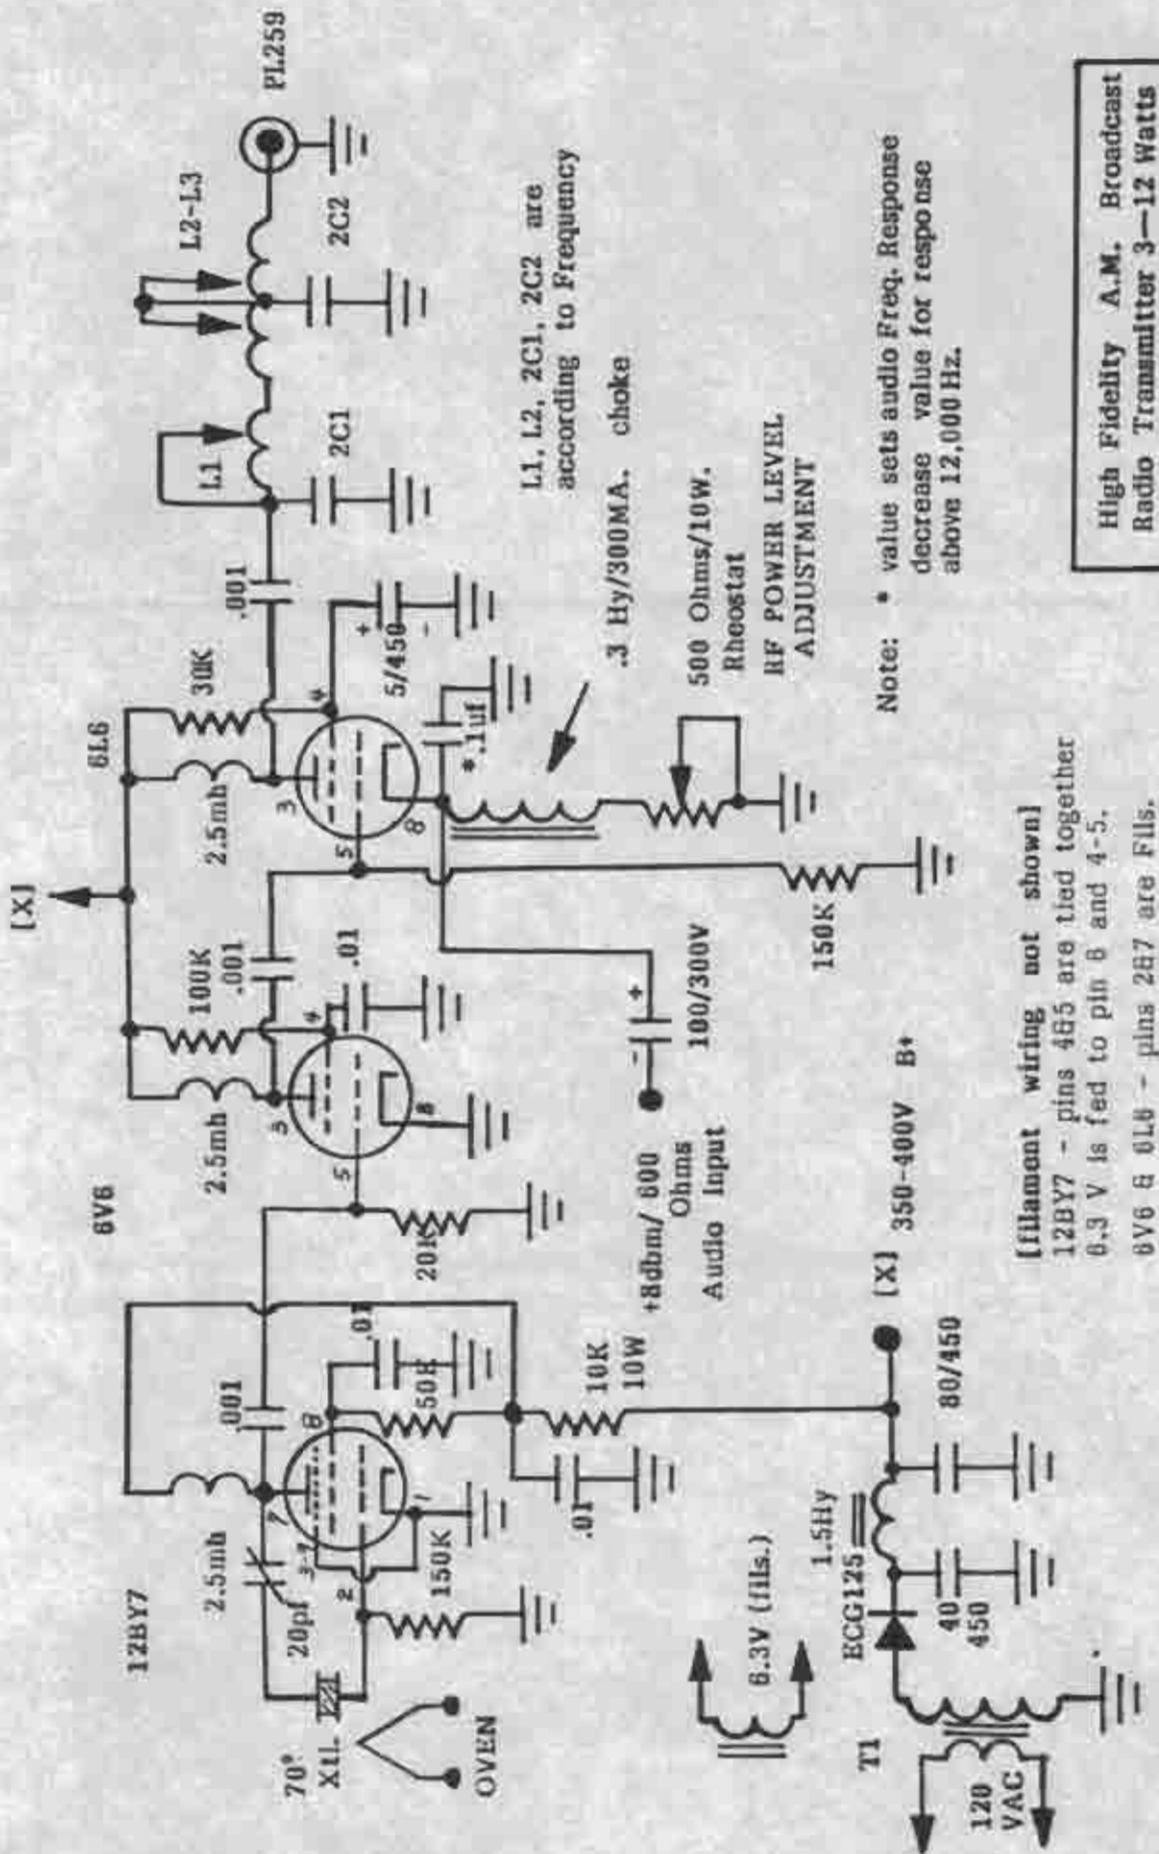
12BY7

6V6

6L6

PL259

[X]

2.5mh

.001

20pf

70° Xtl.

OVEN

150K

50K

.01

.01

10K 10W

20K

2.5mh

100K

.001

.01

2.5mh

30K

.001

5/450

.1uf

L1

2C1

L2-L3

2C2

L1, L2, 2C1, 2C2 are according to Frequency

.3 Hy/300MA. choke

500 Ohms/10W. Rheostat

RF POWER LEVEL ADJUSTMENT

100/300V

150K

+8dbm/ 600 Ohms Audio Input

6.3V (fils.)

T1

120 VAC

ECG125

1.5Hy

40 450

80/450

[X] 350-400V B+

Note: * value sets audio Freq. Response decrease value for response above 12,000 Hz.

[filament wiring not shown]
12BY7 - pins 4&5 are tied together
6.3 V is fed to pin 6 and 4-5.
6V6 & 6L6 - pins 2&7 are Fils.

High Fidelity A.M. Broadcast Radio Transmitter 3—12 Watts